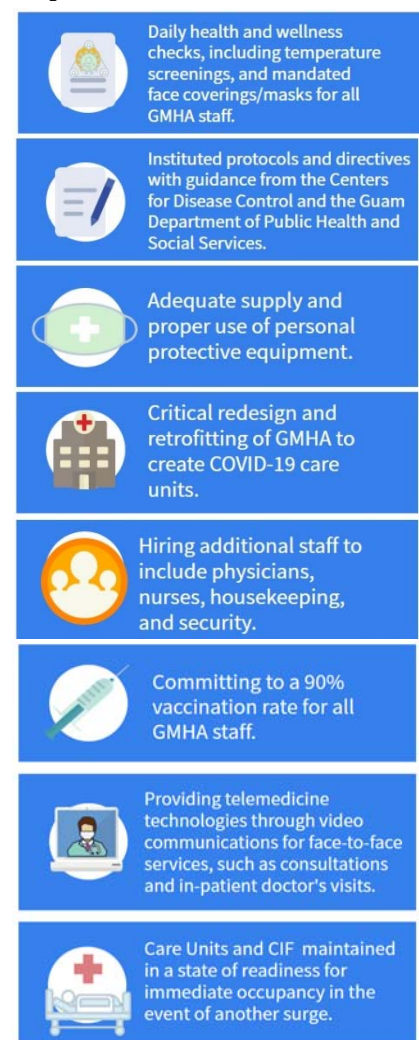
Daily health and wellness checks, including temperature screenings, and mandated face coverings/masks for all GMHA staff.

Instituted protocols and directives with guidance from the Centers for Disease Control and the Guam Department of Public Health and Social Services.

Adequate supply and proper use of personal protective equipment.

Critical redesign and retrofitting of GMHA to create COVID-19 care units.

Hiring additional staff to include physicians, nurses, housekeeping, and security.

Committing to a 90% vaccination rate for all GMHA staff.

Providing telemedicine technologies through video communications for face-to-face services, such as consultations and in-patient doctor's visits.

Care Units and CIF maintained in a state of readiness for immediate occupancy in the event of another surge.